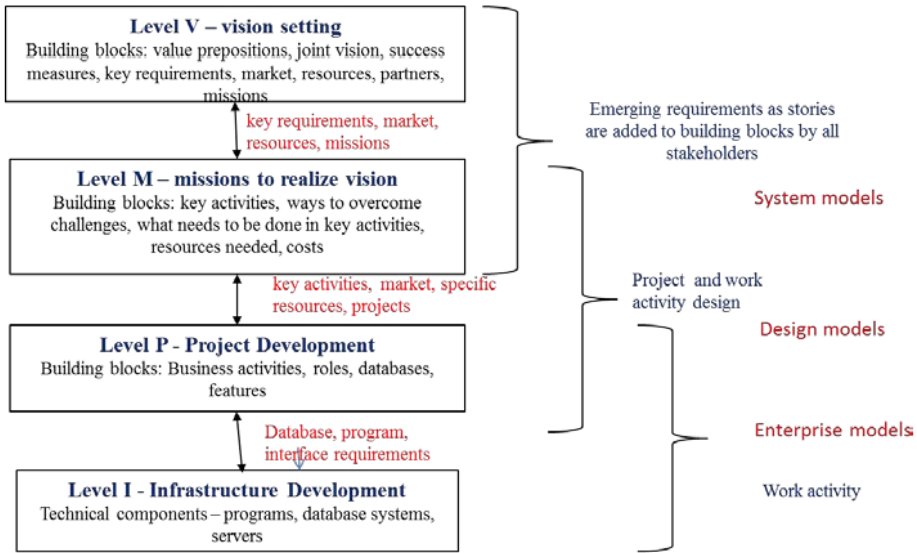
Level V – vision setting
Building blocks: value prepositions, joint vision, success measures, key requirements, market, resources, partners, missions

key requirements, market, resources, missions

Level M – missions to realize vision
Building blocks: key activities, ways to overcome challenges, what needs to be done in key activities, resources needed, costs

key activities, market, specific resources, projects

Level P - Project Development
Building blocks: Business activities, roles, databases, features

Database, program, interface requirements

Level I - Infrastructure Development
Technical components – programs, database systems, servers

Emerging requirements as stories are added to building blocks by all stakeholders

System models

Project and work activity design

Design models

Enterprise models

Work activity